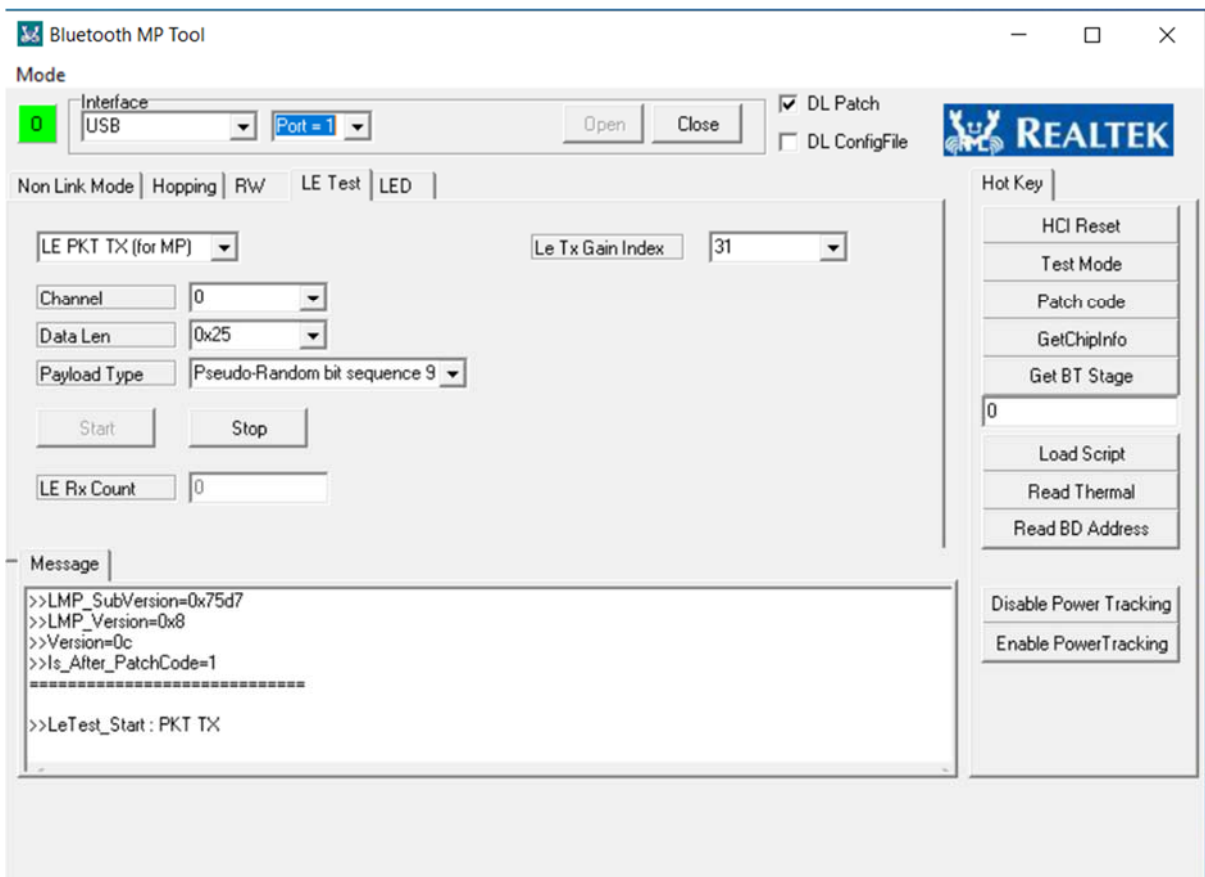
Bluetooth MP Tool

Mode

0

Interface
USB
Port = 1

Open
Close

DL Patch
DL ConfigFile

REALTEK

Non Link Mode | Hopping | RW | LE Test | LED

LE PKT TX (for MP)

Le Tx Gain Index
31

Channel
0
Data Len
0x25
Payload Type
Pseudo-Random bit sequence 9

Start
Stop

LE Rx Count
0

Hot Key
HCI Reset
Test Mode
Patch code
GetChipInfo
Get BT Stage
0
Load Script
Read Thermal
Read BD Address

Disable Power Tracking
Enable PowerTracking

Message
>>LMP_SubVersion=0x75d7
>>LMP_Version=0x8
>>Version=0c
>>Is_After_PatchCode=1
============================

>>LeTest_Start : PKT TX